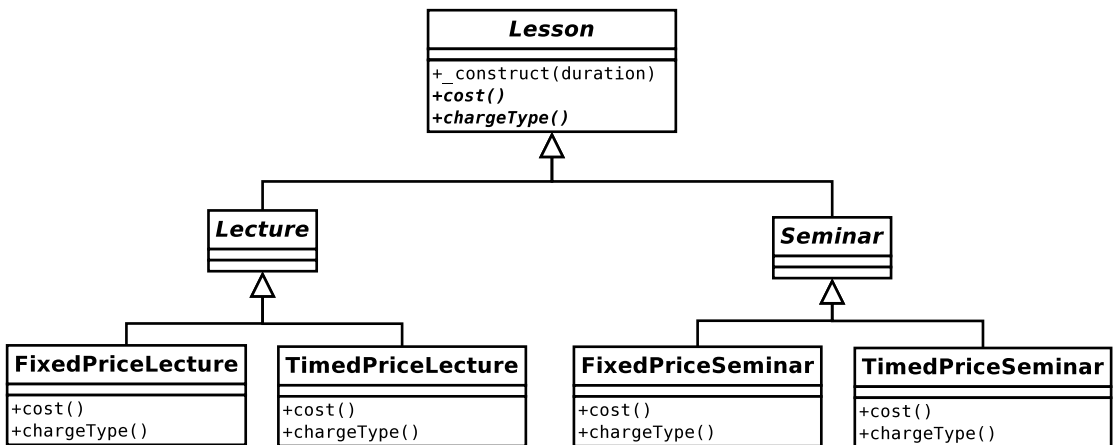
***Lesson***

+_construct(duration)
***+cost()***
***+chargeType()***

***Lecture***

***Seminar***

**FixedPriceLecture**

+cost()
+chargeType()

**TimedPriceLecture**

+cost()
+chargeType()

**FixedPriceSeminar**

+cost()
+chargeType()

**TimedPriceSeminar**

+cost()
+chargeType()